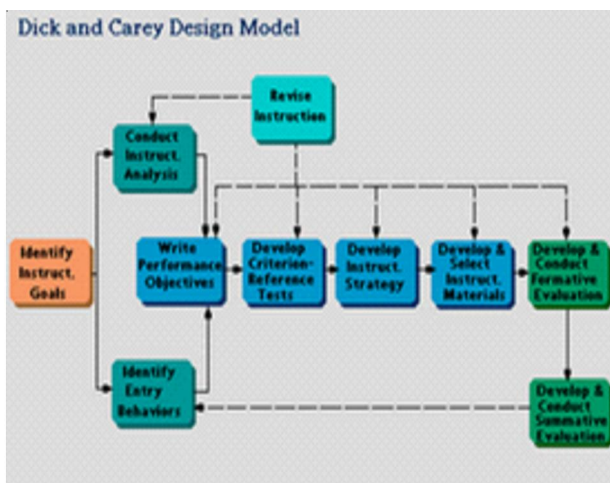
Dick and Carey Design Model

Revise Instruction

Conduct Instruct. Analysis

Identify Instruct. Goals

Write Performance Objectives

Develop Criterion-Reference Tests

Develop Instruct. Strategy

Develop & Select Instruct. Materials

Develop & Conduct Formative Evaluation

Identify Entry Behaviors

Develop & Conduct Summative Evaluation